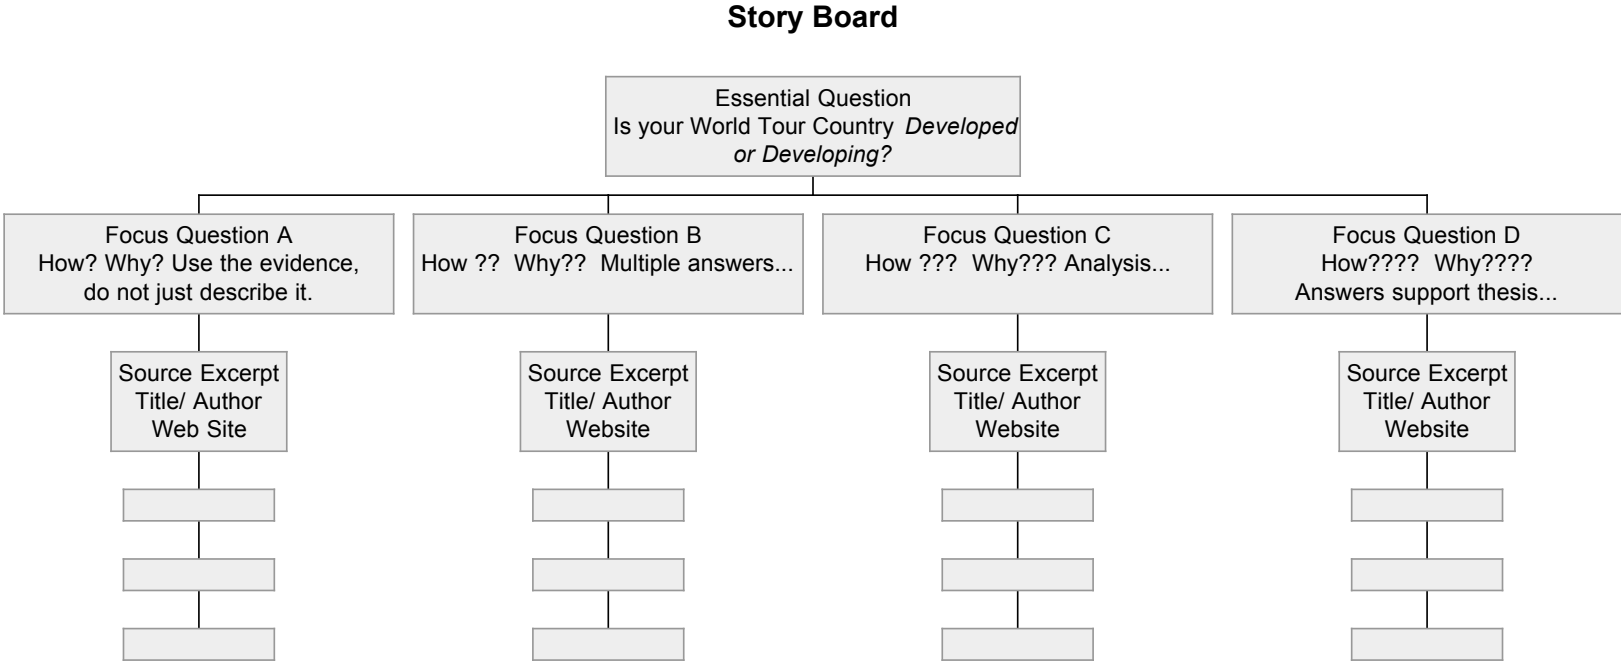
**Story Board**

Essential Question
Is your World Tour Country *Developed or Developing?*

Focus Question A
How? Why? Use the evidence, do not just describe it.

Source Excerpt
Title/ Author
Web Site

Focus Question B
How ?? Why?? Multiple answers...

Source Excerpt
Title/ Author
Website

Focus Question C
How ??? Why??? Analysis...

Source Excerpt
Title/ Author
Website

Focus Question D
How???? Why????
Answers support thesis...

Source Excerpt
Title/ Author
Website